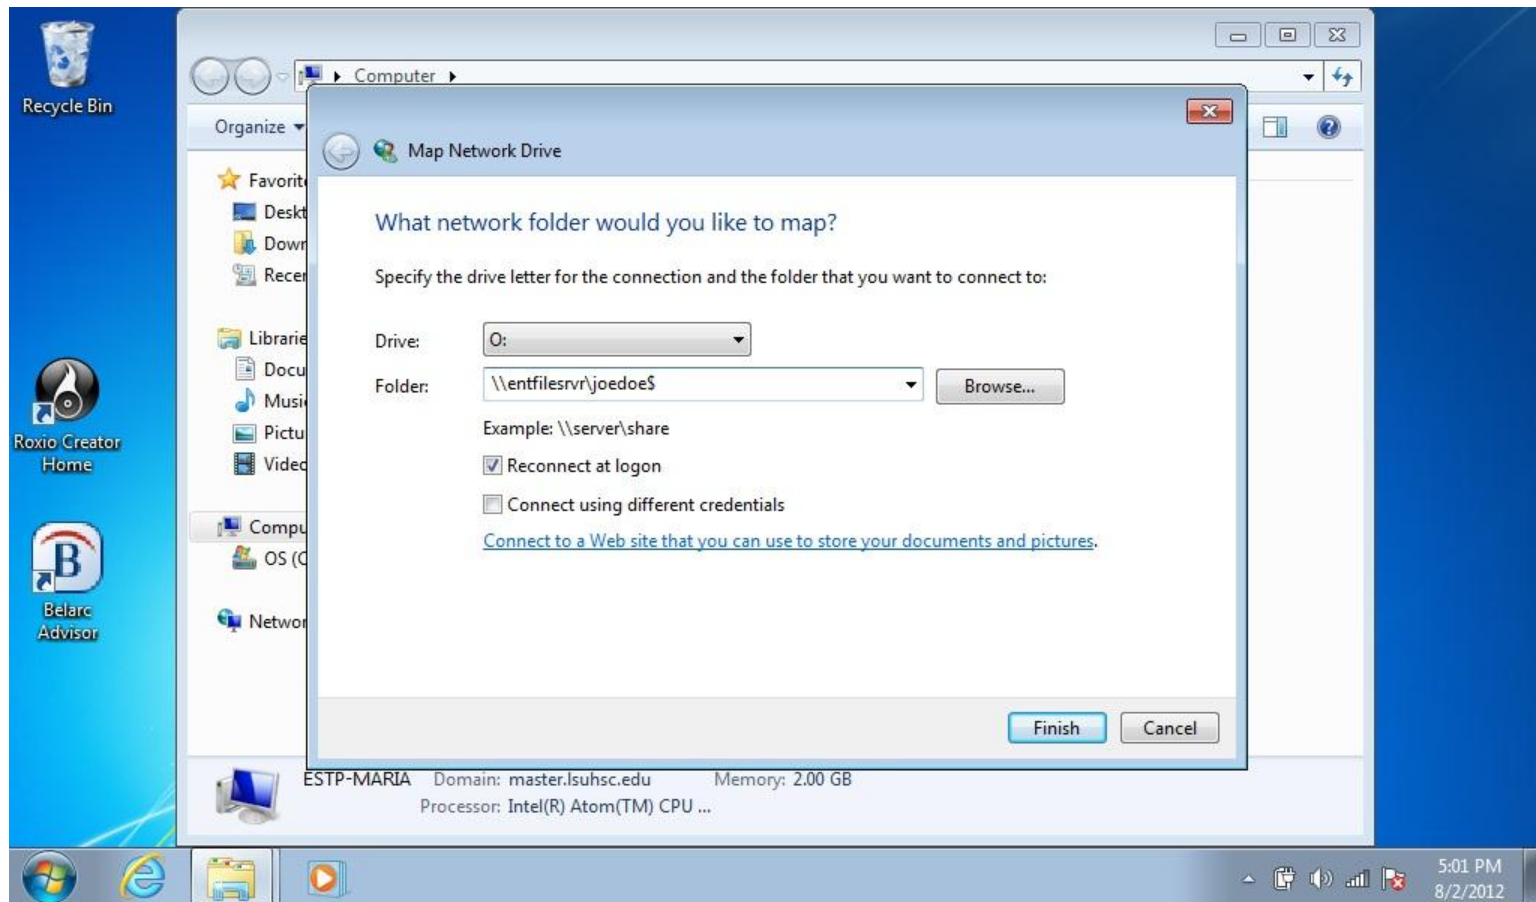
Recycle Bin

Roxio Creator Home

Belarc Advisor

Computer

Organize

Favorit
Deskt
Dowr
Recer

Librarie
Docu
Musi
Pictu
Videc

Compu
OS (C

Netwo

Map Network Drive

What network folder would you like to map?

Specify the drive letter for the connection and the folder that you want to connect to:

Drive: O:

Folder: \\entfilesrvr\joedoe$ Browse...

Example: \\server\share

Reconnect at logon

Connect using different credentials

Connect to a Web site that you can use to store your documents and pictures.

Finish Cancel

ESTP-MARIA Domain: master.lsuhsc.edu Memory: 2.00 GB
Processor: Intel(R) Atom(TM) CPU ...

5:01 PM
8/2/2012